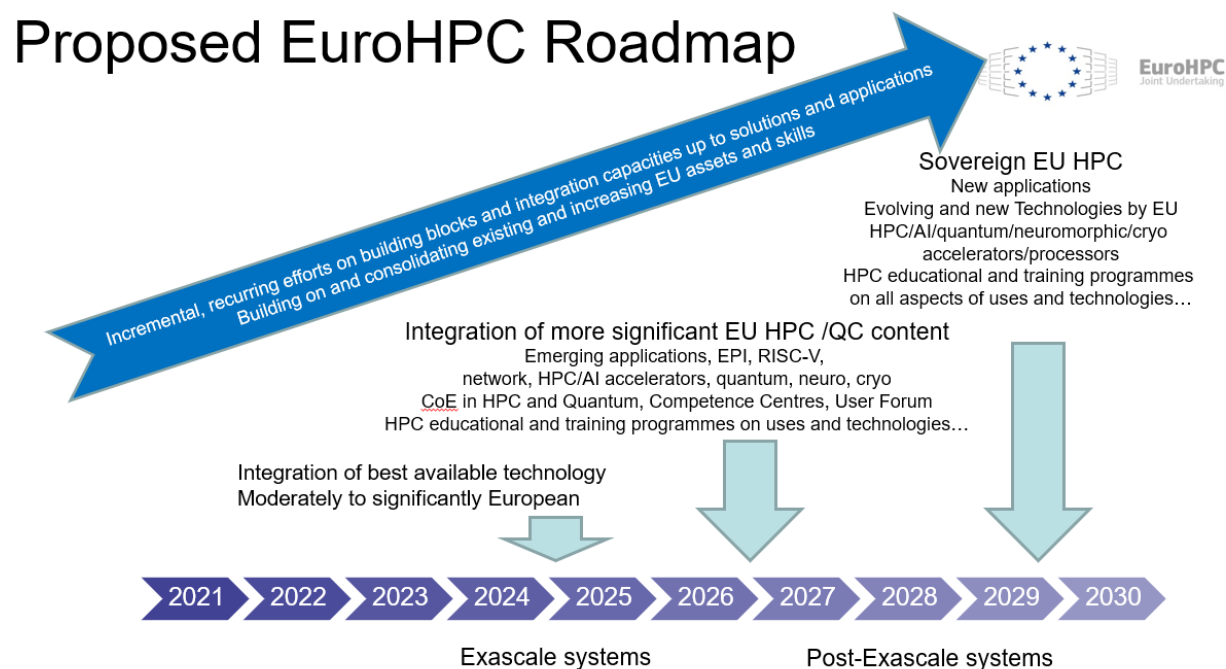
Proposed EuroHPC Roadmap

EuroHPC
Joint Undertaking

Incremental, recurring efforts on building blocks and integration capacities up to solutions and applications
Building on and consolidating existing and increasing EU assets and skills

Sovereign EU HPC
New applications
Evolving and new Technologies by EU
HPC/AI/quantum/neuromorphic/cryo accelerators/processors
HPC educational and training programmes on all aspects of uses and technologies…

Integration of more significant EU HPC /QC content
Emerging applications, EPI, RISC-V, network, HPC/AI accelerators, quantum, neuro, cryo
CoE in HPC and Quantum, Competence Centres, User Forum
HPC educational and training programmes on uses and technologies…

Integration of best available technology
Moderately to significantly European

2021 2022 2023 2024 2025 2026 2027 2028 2029 2030

Exascale systems

Post-Exascale systems